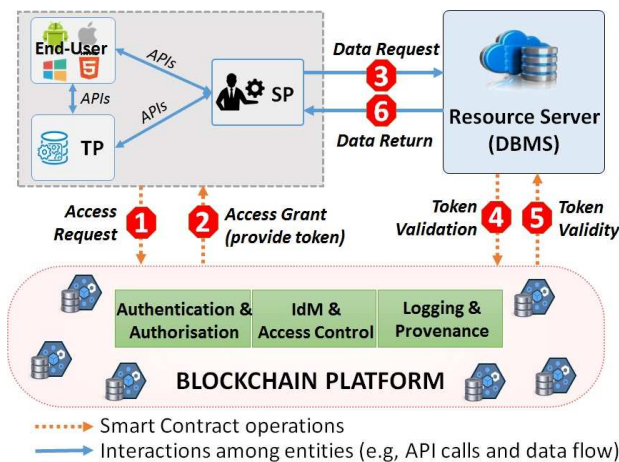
End-User

APIs

APIs

APIs

SP

TP

Data Request

3

6

Data Return

Resource Server (DBMS)

Access Request

1

2

Access Grant (provide token)

Token Validation

4

5

Token Validity

Authentication & Authorisation

IdM & Access Control

Logging & Provenance

BLOCKCHAIN PLATFORM

Smart Contract operations

Interactions among entities (e.g, API calls and data flow)